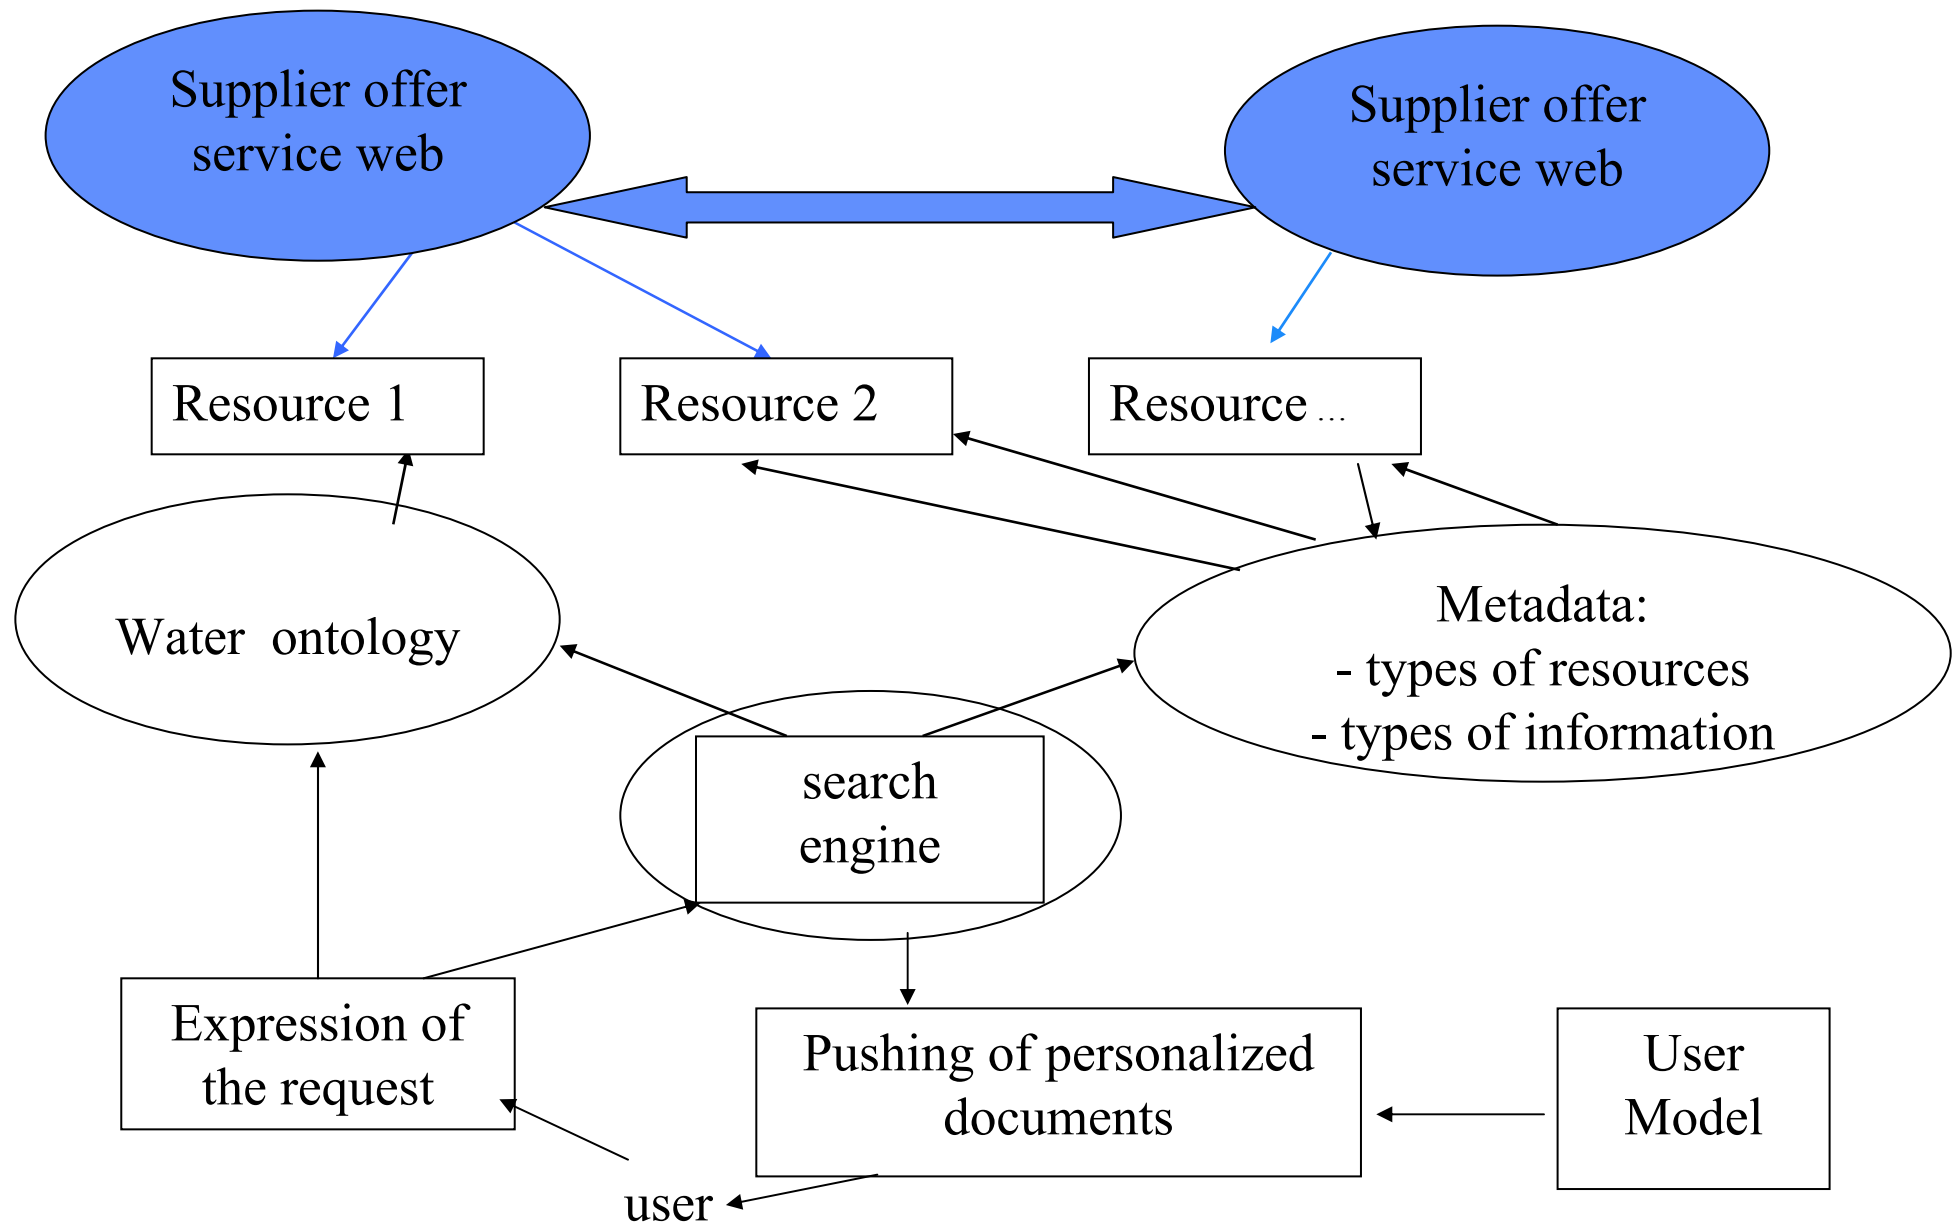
Supplier offer service web

Supplier offer service web

Resource 1

Resource 2

Resource ...

Water ontology

Metadata:
- types of resources
- types of information

search engine

Expression of the request

Pushing of personalized documents

User Model

user